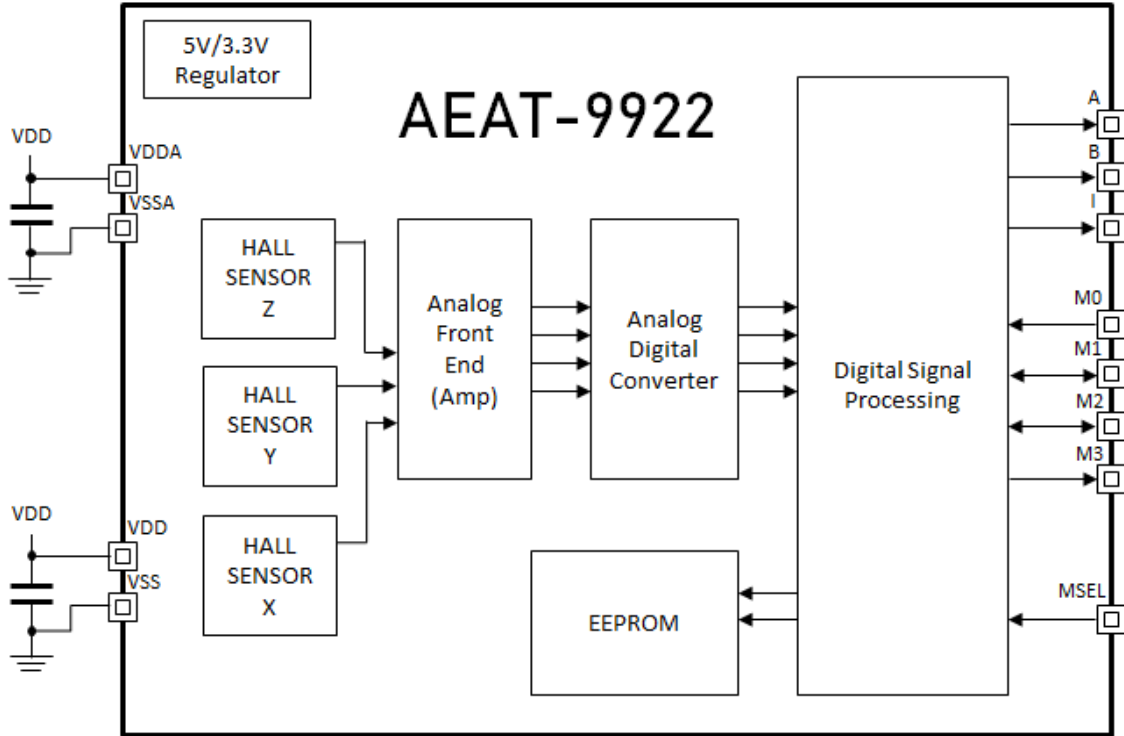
5V/3.3V Regulator

AEAT-9922

VDD

VDDA

VSSA

HALL SENSOR Z

HALL SENSOR Y

HALL SENSOR X

Analog Front End (Amp)

Analog Digital Converter

Digital Signal Processing

EEPROM

VDD

VDD

VSS

A

B

I

M0

M1

M2

M3

MSEL